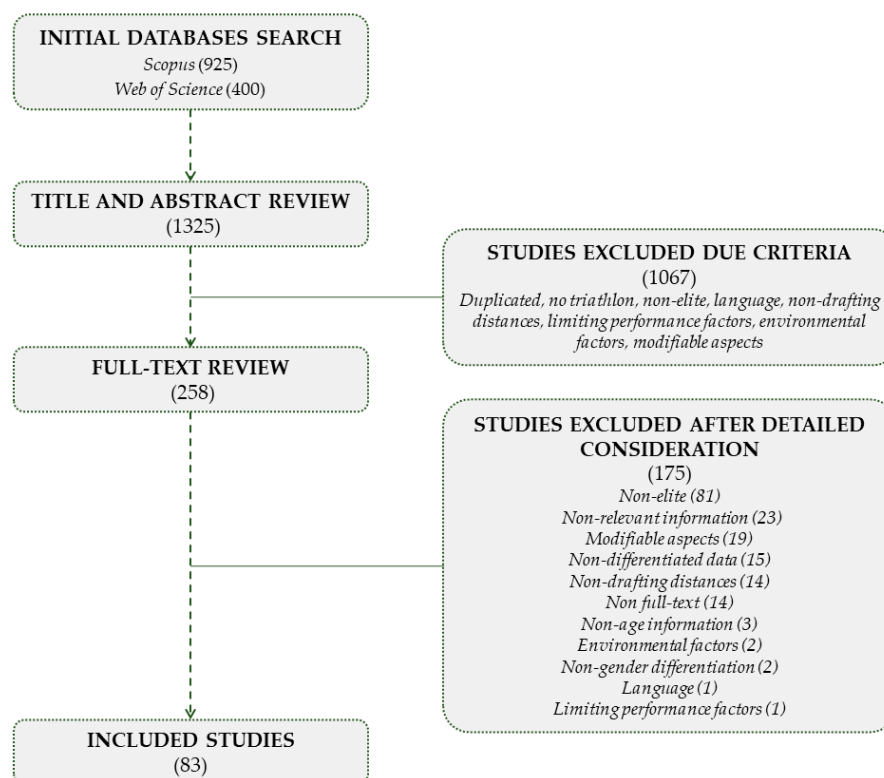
INITIAL DATABASES SEARCH
Scopus (925)
Web of Science (400)

TITLE AND ABSTRACT REVIEW
(1325)

STUDIES EXCLUDED DUE CRITERIA
(1067)
Duplicated, no triathlon, non-elite, language, non-drafting distances, limiting performance factors, environmental factors, modifiable aspects

FULL-TEXT REVIEW
(258)

STUDIES EXCLUDED AFTER DETAILED CONSIDERATION
(175)
Non-elite (81)
Non-relevant information (23)
Modifiable aspects (19)
Non-differentiated data (15)
Non-drafting distances (14)
Non full-text (14)
Non-age information (3)
Environmental factors (2)
Non-gender differentiation (2)
Language (1)
Limiting performance factors (1)

INCLUDED STUDIES
(83)